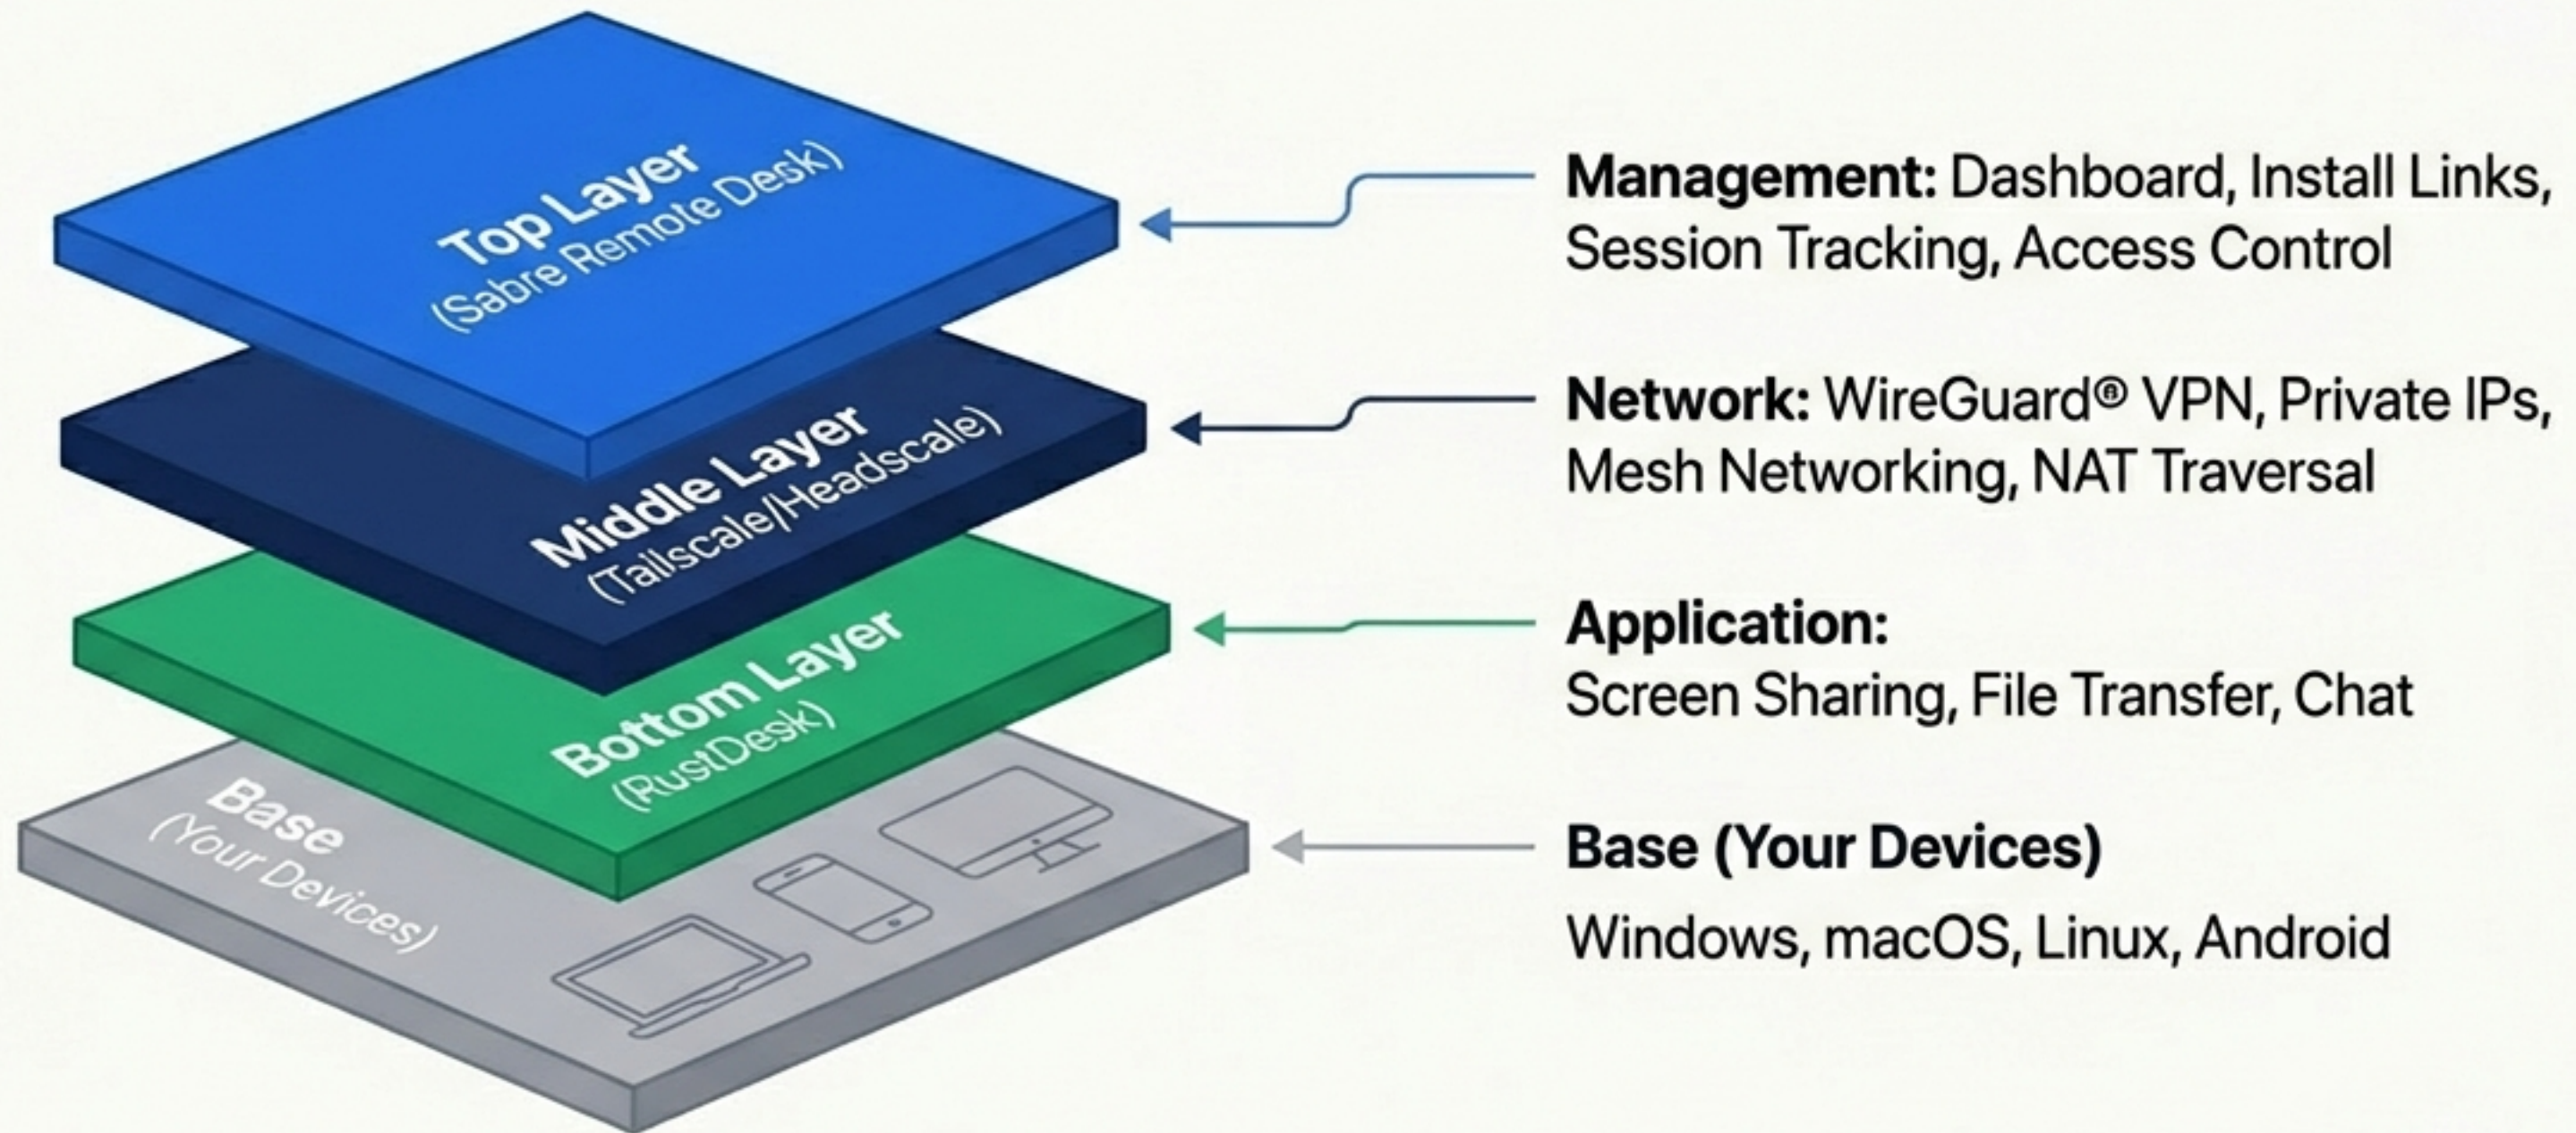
Top Layer
(Sabre Remote Desk)

Middle Layer
(Tailscale/Headscale)

Bottom Layer
(RustDesk)

Base
(Your Devices)

**Management:** Dashboard, Install Links, Session Tracking, Access Control

**Network:** WireGuard® VPN, Private IPs, Mesh Networking, NAT Traversal

**Application:**
Screen Sharing, File Transfer, Chat

**Base (Your Devices)**

Windows, macOS, Linux, Android